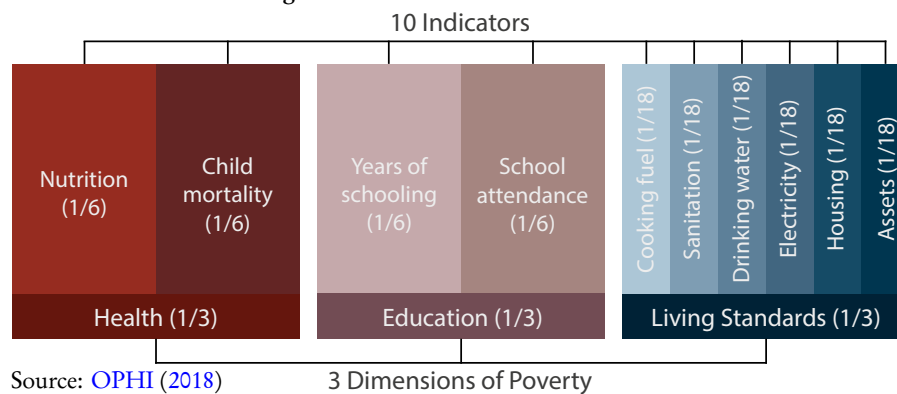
10 Indicators

Nutrition (1/6)

Child mortality (1/6)

Years of schooling (1/6)

School attendance (1/6)

Cooking fuel (1/18)

Sanitation (1/18)

Drinking water (1/18)

Electricity (1/18)

Housing (1/18)

Assets (1/18)

Health (1/3)

Education (1/3)

Living Standards (1/3)

Source: OPHI (2018)

3 Dimensions of Poverty